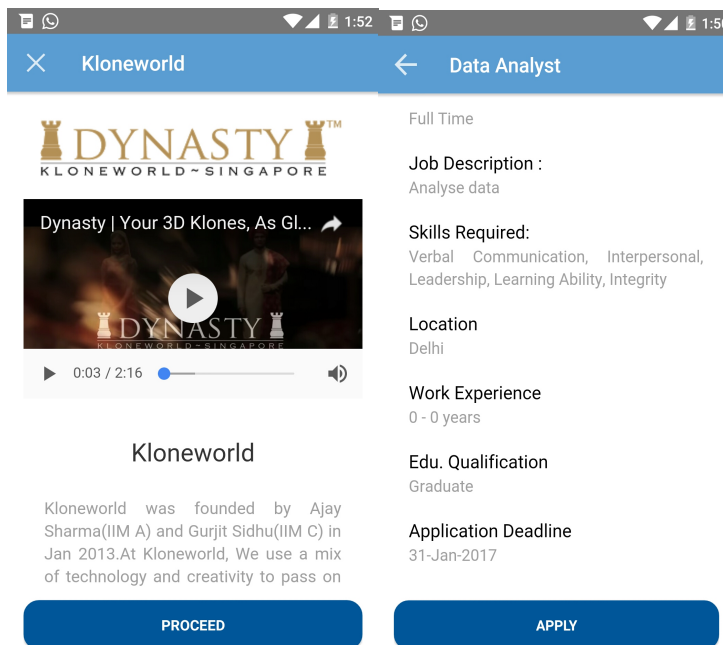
1:52

Kloneworld

DYNASTY™
KLONEWORLD~SINGAPORE

Dynasty | Your 3D Klones, As Gl...

DYNASTY
KLONEWORLD~SINGAPORE

0:03 / 2:16

Kloneworld

Kloneworld was founded by Ajay Sharma(IIM A) and Gurjit Sidhu(IIM C) in Jan 2013.At Kloneworld, We use a mix of technology and creativity to pass on

PROCEED

1:5

Data Analyst

Full Time

Job Description :
Analyse data

Skills Required:
Verbal Communication, Interpersonal, Leadership, Learning Ability, Integrity

Location
Delhi

Work Experience
0 - 0 years

Edu. Qualification
Graduate

Application Deadline
31-Jan-2017

APPLY